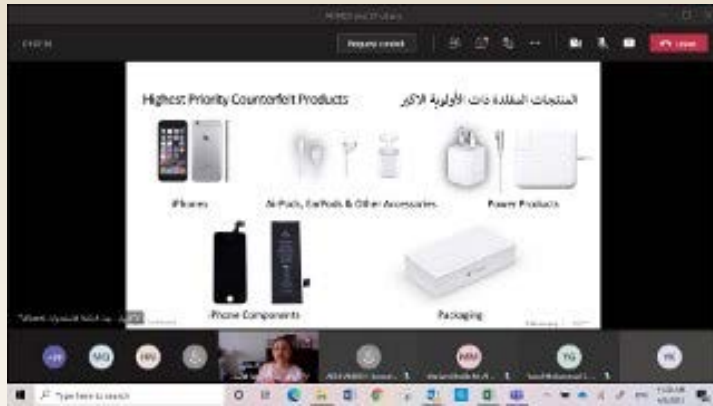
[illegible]

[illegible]

Request control

Leave

Highest Priority Counterfeit Products

المنتجات المقلدة ذات الأولوية الاكبر

iPhones

AirPods, EarPods & Other Accessories

Power Products

Phone Components

Packaging

MG

Type here to search